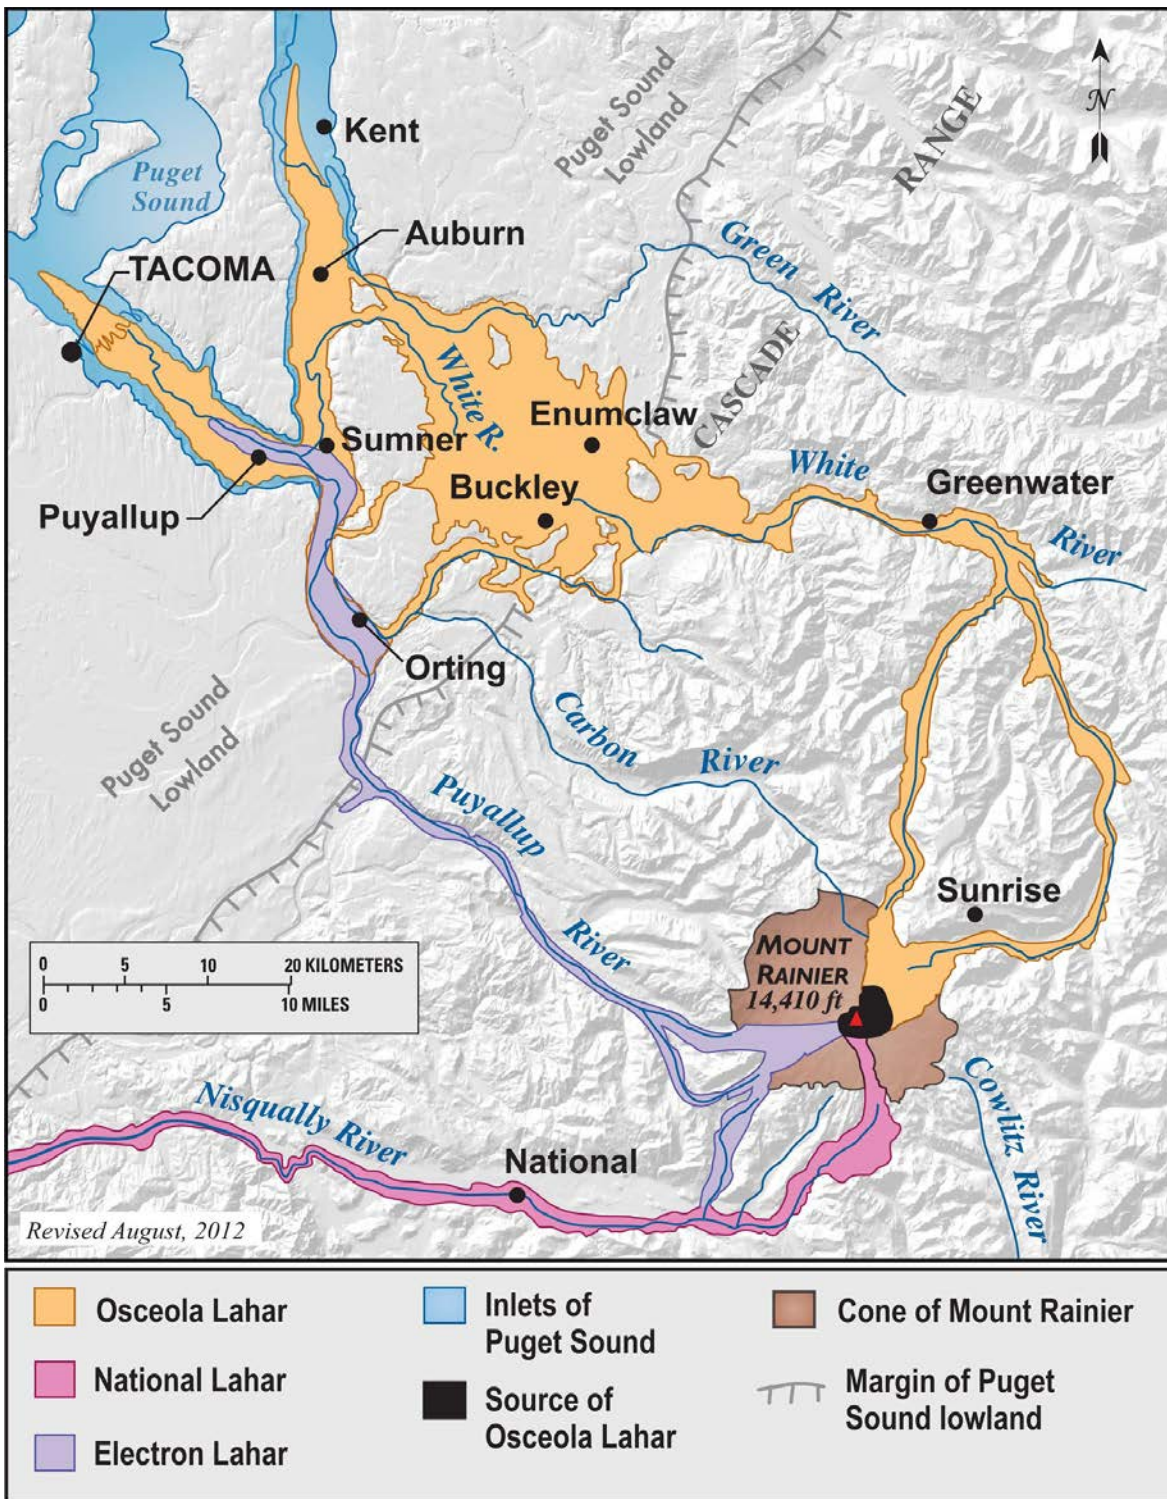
Kent
Puget Sound
Puget Sound Lowland
RANGE
N
Auburn
TACOMA
Green River
White R.
CASCADE
Enumclaw
Sumner
White
Greenwater
Buckley
River
Puyallup
Orting
Carbon River
Puget Sound Lowland
Puyallup
River
Sunrise
MOUNT RAINIER 14,410 ft
0 5 10 20 KILOMETERS
0 5 10 MILES
Nisqually River
National
Cowlitz River
Revised August, 2012

Osceola Lahar
National Lahar
Electron Lahar
Inlets of Puget Sound
Source of Osceola Lahar
Cone of Mount Rainier
Margin of Puget Sound lowland